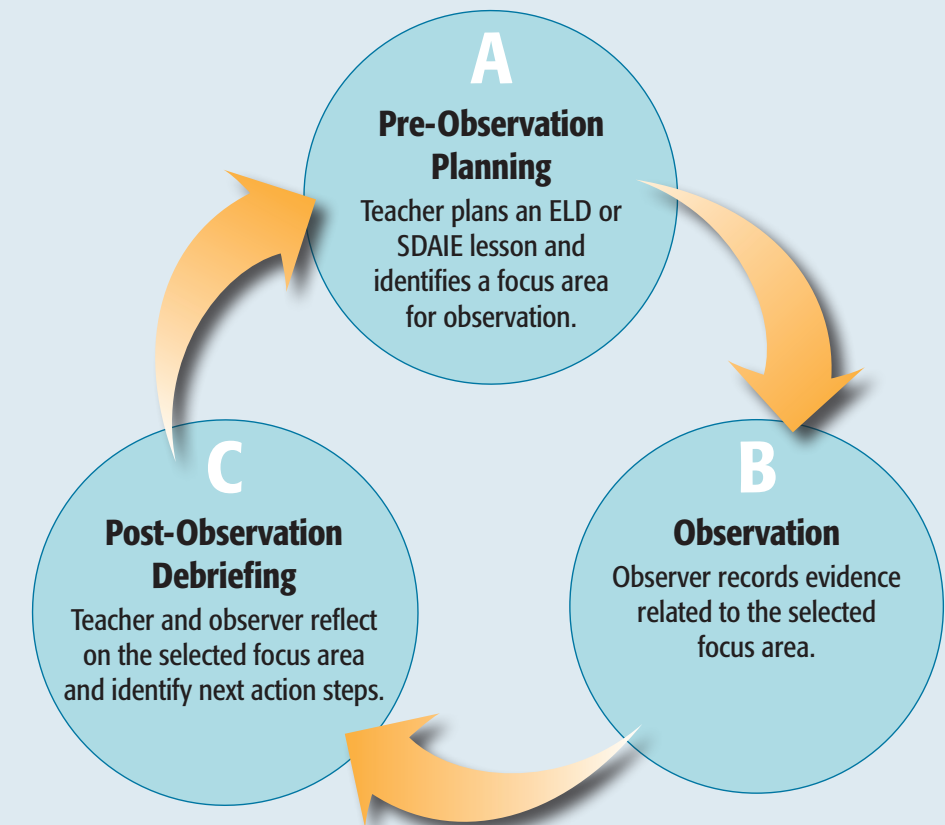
A

Pre-Observation Planning

Teacher plans an ELD or SDAIE lesson and identifies a focus area for observation.

B

Observation

Observer records evidence related to the selected focus area.

C

Post-Observation Debriefing

Teacher and observer reflect on the selected focus area and identify next action steps.